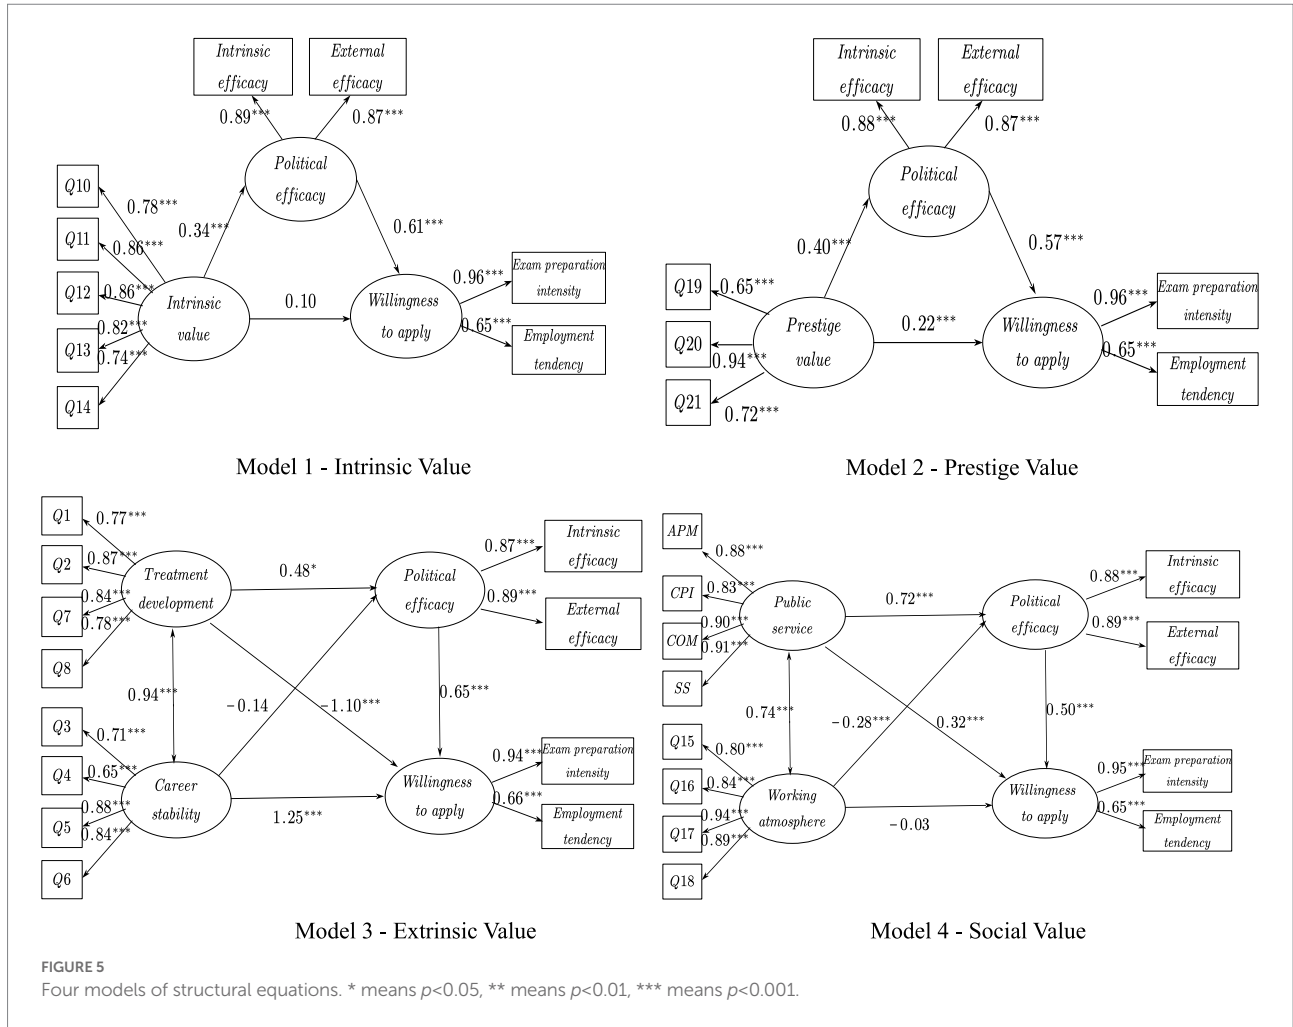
Intrinsic efficacy

External efficacy

$0.89^{***}$

$0.87^{***}$

Political efficacy

Q10

$0.78^{***}$

$0.34^{***}$

$0.61^{***}$

Q11

$0.86^{***}$

Q12

$0.86^{***}$

Intrinsic value

0.10

Willingness to apply

$0.96^{***}$

Exam preparation intensity

Q13

$0.82^{***}$

$0.65^{***}$

Employment tendency

$0.74^{***}$

Q14

Model 1 - Intrinsic Value

Intrinsic efficacy

External efficacy

$0.88^{***}$

$0.87^{***}$

Political efficacy

$0.40^{***}$

$0.57^{***}$

Q19

$0.65^{***}$

Prestige value

$0.22^{***}$

Willingness to apply

$0.96^{***}$

Exam preparation intensity

Q20

$0.94^{***}$

$0.65^{***}$

Employment tendency

Q21

$0.72^{***}$

Model 2 - Prestige Value

Q1

$0.77^{***}$

Q2

$0.87^{***}$

Treatment development

$0.48^{*}$

Political efficacy

$0.87^{***}$

Intrinsic efficacy

Q7

$0.84^{***}$

$0.89^{***}$

External efficacy

$0.78^{***}$

Q8

$0.94^{***}$

$-0.14$

$-1.10^{***}$

$0.65^{***}$

Q3

$0.71^{***}$

Q4

$0.65^{***}$

Career stability

Willingness to apply

$0.94^{***}$

Exam preparation intensity

Q5

$0.88^{***}$

$1.25^{***}$

$0.66^{***}$

Employment tendency

$0.84^{***}$

Q6

Model 3 - Extrinsic Value

APM

$0.88^{***}$

CPI

$0.83^{***}$

Public service

$0.72^{***}$

Political efficacy

$0.88^{***}$

Intrinsic efficacy

COM

$0.90^{***}$

$0.91^{***}$

$0.89^{***}$

External efficacy

SS

$0.74^{***}$

$-0.28^{***}$

$0.32^{***}$

$0.50^{***}$

Q15

$0.80^{***}$

Q16

$0.84^{***}$

Working atmosphere

Willingness to apply

$0.95^{***}$

Exam preparation intensity

Q17

$0.94^{***}$

$-0.03$

$0.65^{***}$

Employment tendency

$0.89^{***}$

Q18

Model 4 - Social Value

FIGURE 5

Four models of structural equations. * means $p<0.05$, ** means $p<0.01$, *** means $p<0.001$.